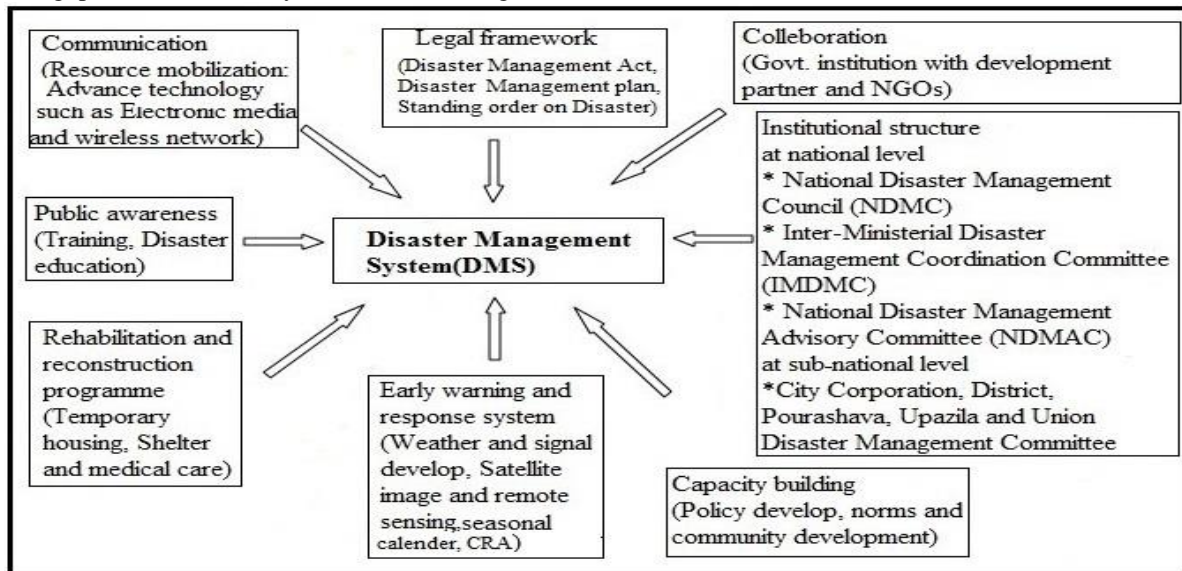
Communication (Resource mobilization: Advance technology such as Electronic media and wireless network)

Legal framework (Disaster Management Act, Disaster Management plan, Standing order on Disaster)

Colleboration (Govt. institution with development partner and NGOs)

Institutional structure at national level
* National Disaster Management Council (NDMC)
* Inter-Ministerial Disaster Management Coordination Committee (IMDMC)
* National Disaster Management Advisory Committee (NDMAC)
at sub-national level
*City Corporation, District, Pourashava, Upazila and Union Disaster Management Committee

Public awareness (Training, Disaster education)

Disaster Management System(DMS)

Rehabilitation and reconstruction programme (Temporary housing, Shelter and medical care)

Early warning and response system (Weather and signal develop, Satellite image and remote sensing,seasonal calender, CRA)

Capacity building (Policy develop, norms and community development)